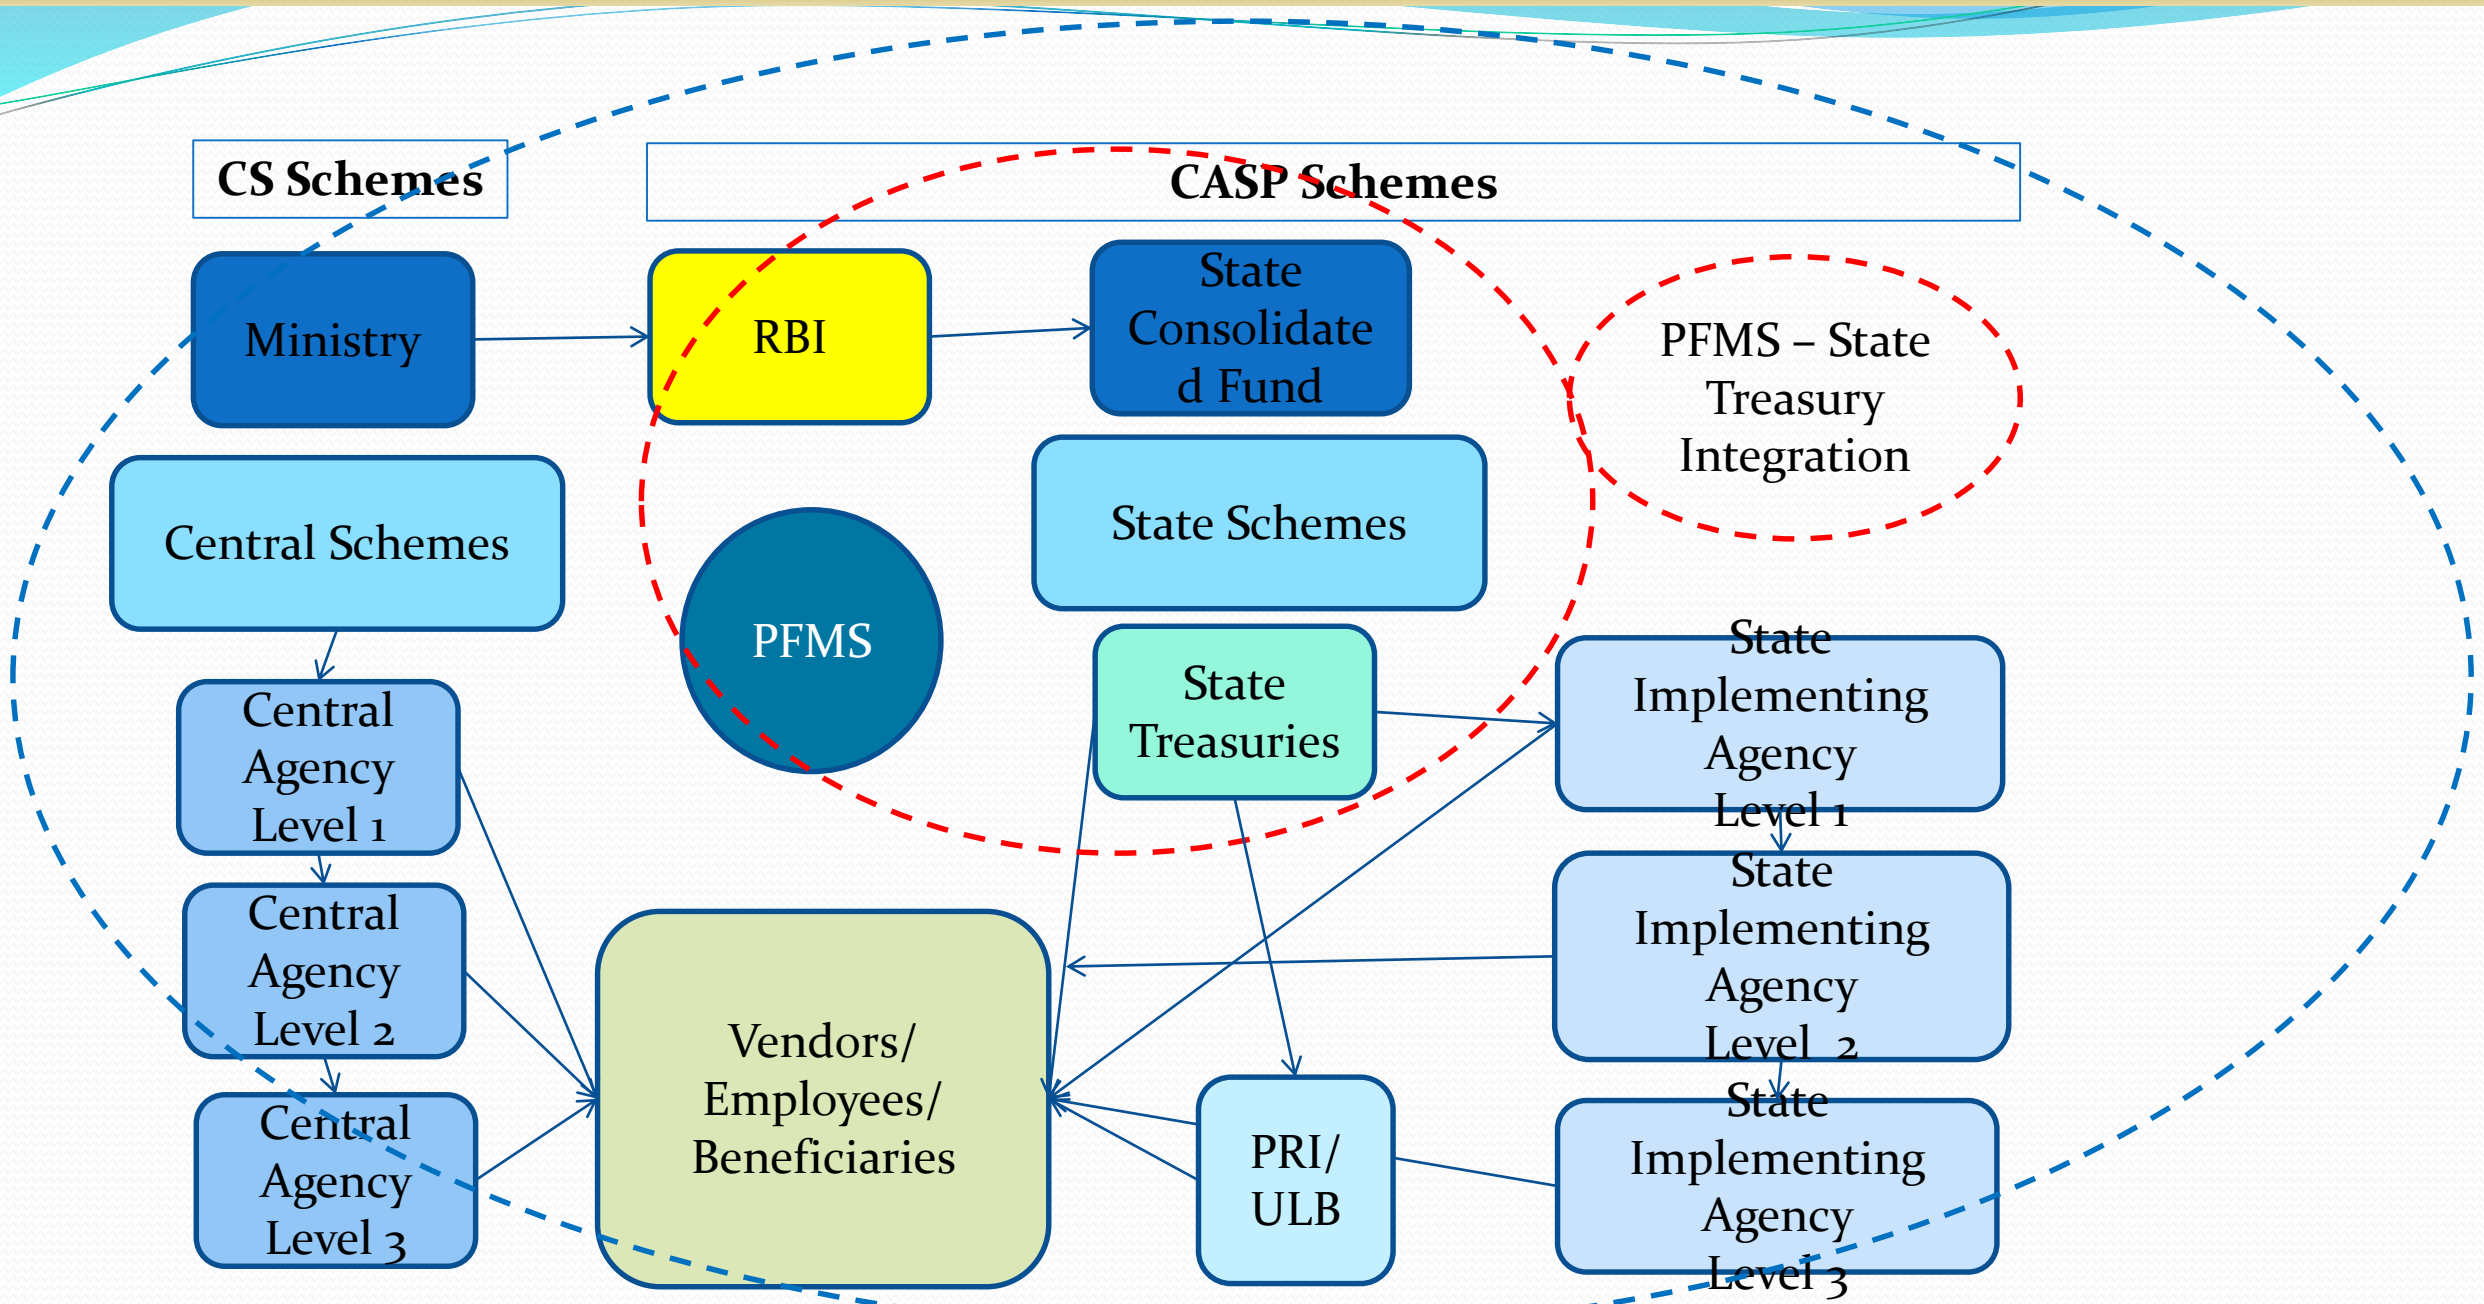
CS Schemes

CASP Schemes

Ministry

RBI

State Consolidated Fund

PFMS – State Treasury Integration

Central Schemes

PFMS

State Schemes

State Treasuries

State Implementing Agency Level 1

Central Agency Level 1

Central Agency Level 2

State Implementing Agency Level 2

Vendors/ Employees/ Beneficiaries

Central Agency Level 3

PRI/ ULB

State Implementing Agency Level 3